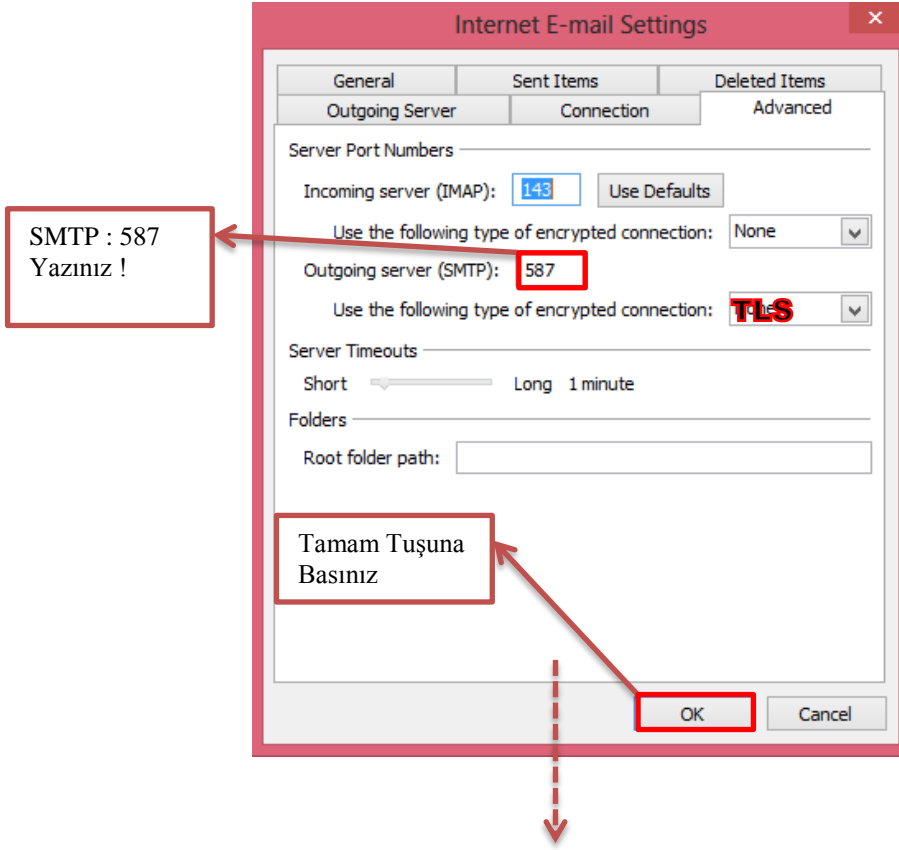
Internet E-mail Settings

General | Sent Items | Deleted Items
Outgoing Server | Connection | Advanced

Server Port Numbers

Incoming server (IMAP): 143 Use Defaults

Use the following type of encrypted connection: None

SMTP : 587
Yazınız !

Outgoing server (SMTP): 587

Use the following type of encrypted connection: TLS

Server Timeouts

Short Long 1 minute

Folders

Root folder path:

Tamam Tuşuna
Basınız

OK Cancel